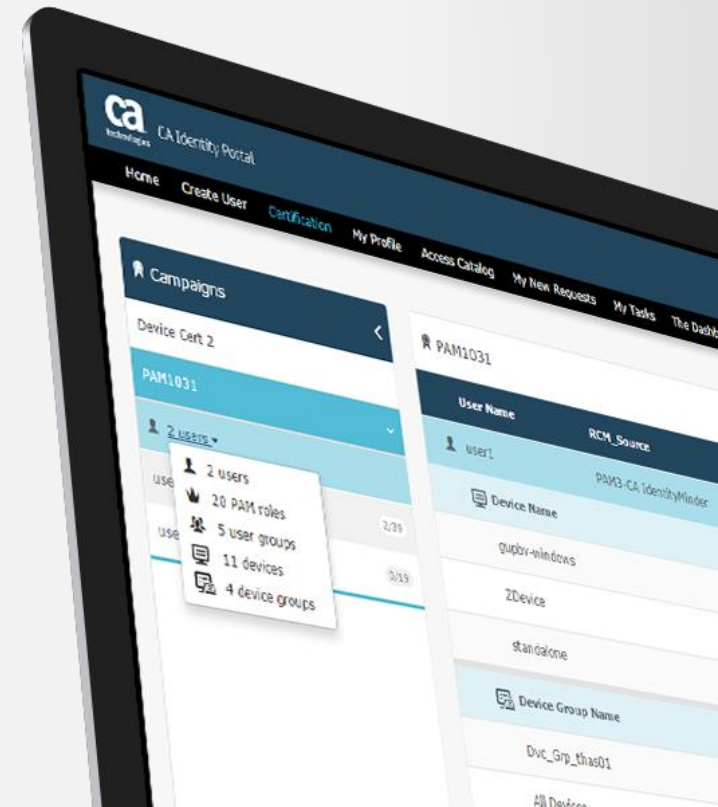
ca technologies CA Identity Portal

Home Create User Certification My Profile Access Catalog My New Requests My Tasks The Dashb

Campaigns

Device Cert 2

PAM1031

2 users

2 users
20 PAM roles
5 user groups
11 devices
4 device groups

use

use

2/20

2/19

PAM1031

| User Name | RCM_Source |
|---|---|
| user1 | PAM3-CA IdentityMinder |

Device Name

gupbv-windows

ZDevice

standalone

Device Group Name

Dvc_Grp_thas01

All Devices